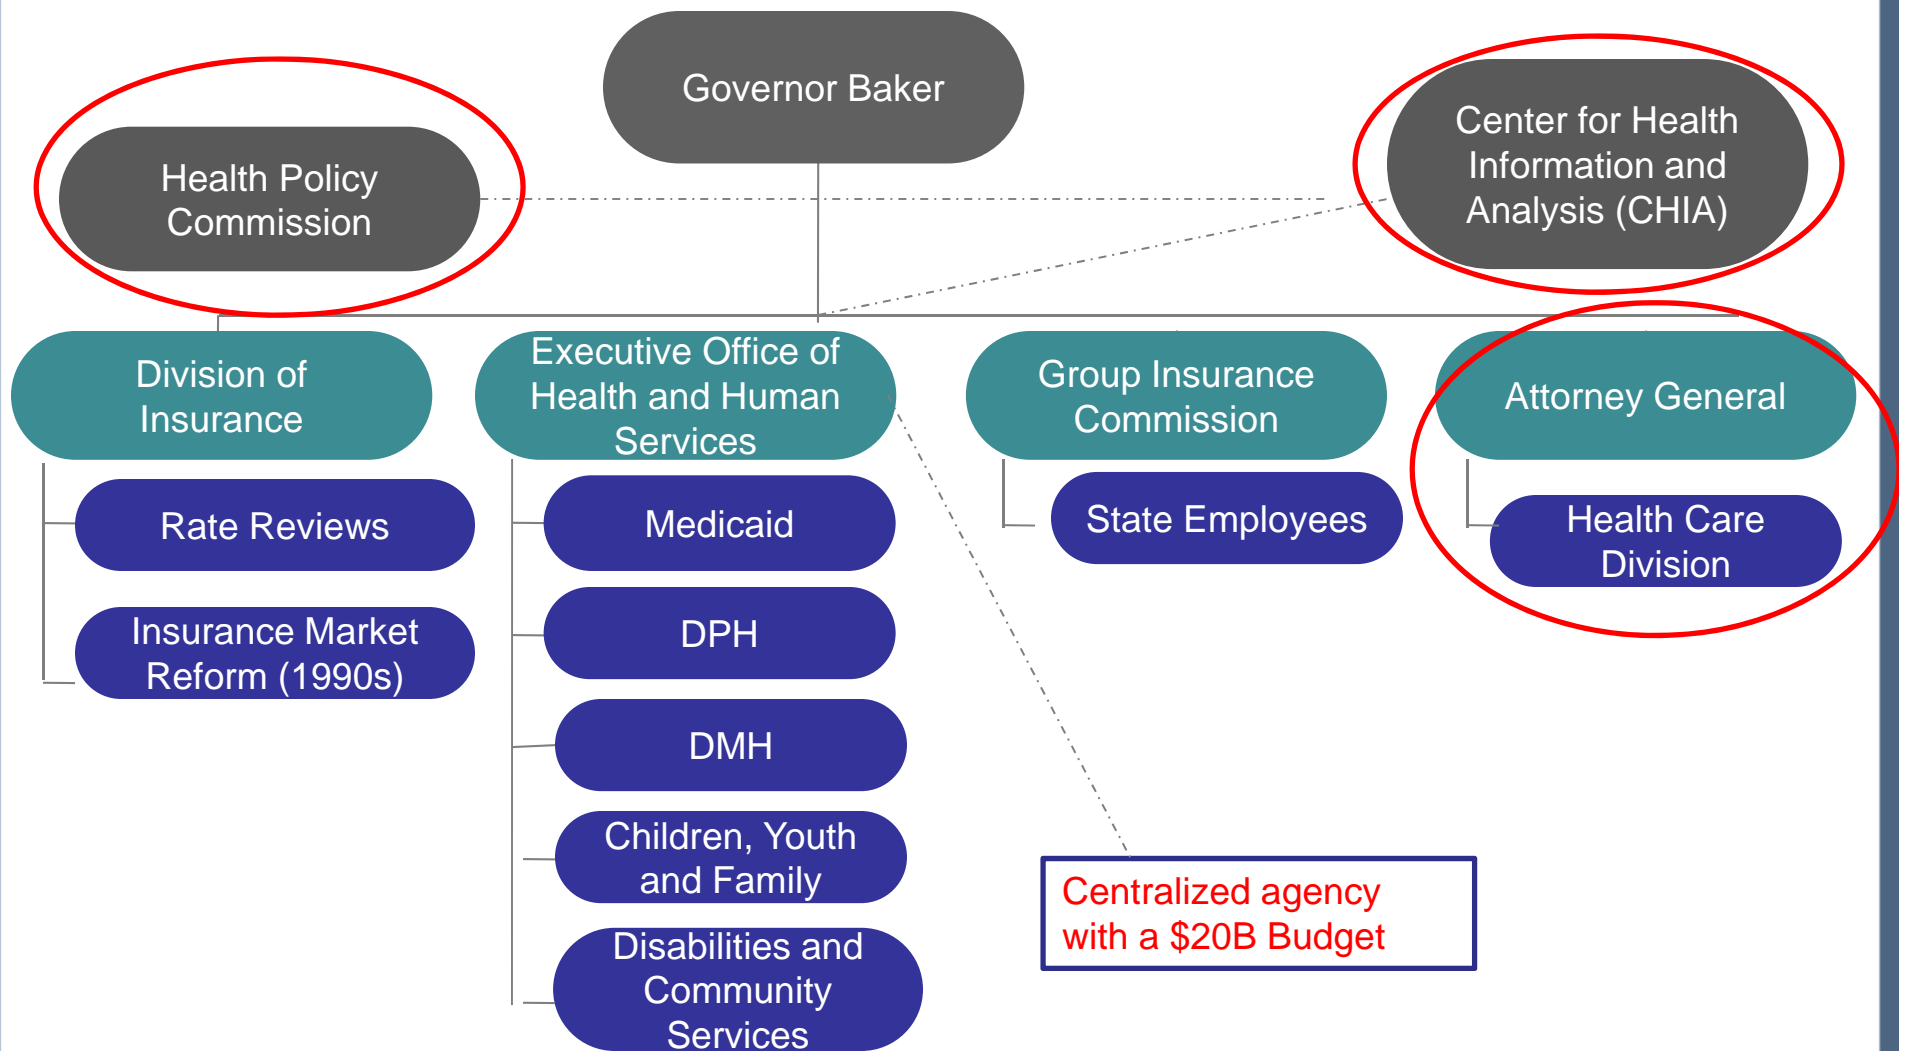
Governor Baker

Health Policy Commission

Center for Health Information and Analysis (CHIA)

Division of Insurance

Rate Reviews

Insurance Market Reform (1990s)

Executive Office of Health and Human Services

Medicaid

DPH

DMH

Children, Youth and Family

Disabilities and Community Services

Group Insurance Commission

State Employees

Attorney General

Health Care Division

Centralized agency with a $20B Budget